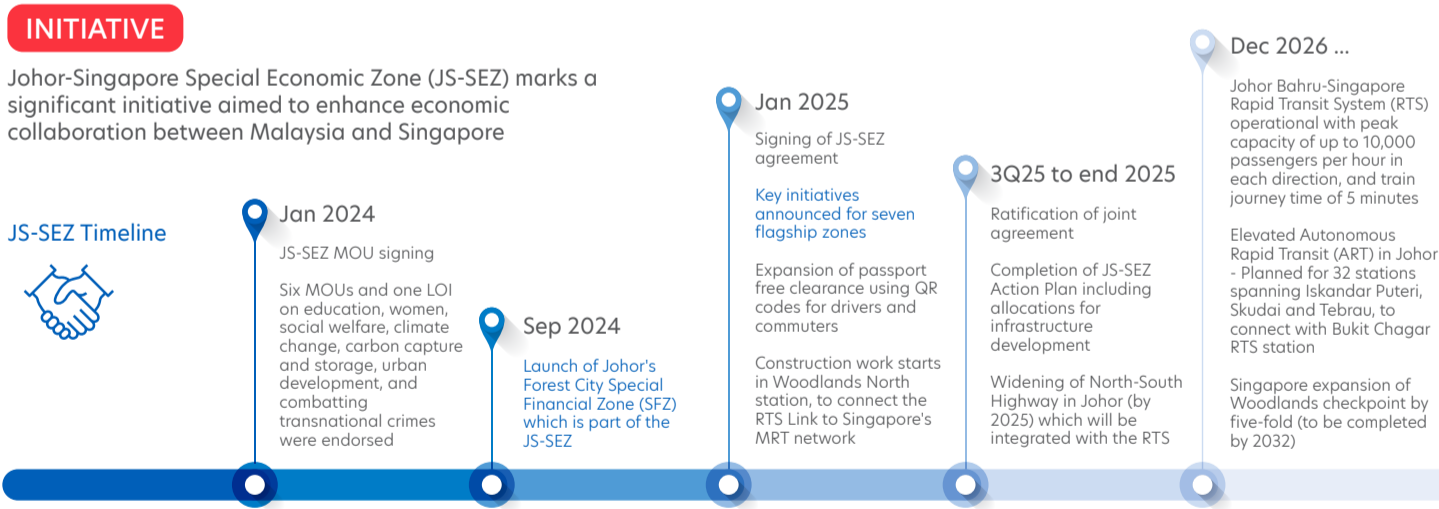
INITIATIVE

Johor-Singapore Special Economic Zone (JS-SEZ) marks a significant initiative aimed to enhance economic collaboration between Malaysia and Singapore

JS-SEZ Timeline

Jan 2024

JS-SEZ MOU signing

Six MOUs and one LOI on education, women, social welfare, climate change, carbon capture and storage, urban development, and combatting transnational crimes were endorsed

Sep 2024

Launch of Johor's Forest City Special Financial Zone (SFZ) which is part of the JS-SEZ

Jan 2025

Signing of JS-SEZ agreement

Key initiatives announced for seven flagship zones

Expansion of passport free clearance using QR codes for drivers and commuters

Construction work starts in Woodlands North station, to connect the RTS Link to Singapore's MRT network

3Q25 to end 2025

Ratification of joint agreement

Completion of JS-SEZ Action Plan including allocations for infrastructure development

Widening of North-South Highway in Johor (by 2025) which will be integrated with the RTS

Dec 2026 ...

Johor Bahru-Singapore Rapid Transit System (RTS) operational with peak capacity of up to 10,000 passengers per hour in each direction, and train journey time of 5 minutes

Elevated Autonomous Rapid Transit (ART) in Johor - Planned for 32 stations spanning Iskandar Puteri, Skudai and Tebrau, to connect with Bukit Chagar RTS station

Singapore expansion of Woodlands checkpoint by five-fold (to be completed by 2032)